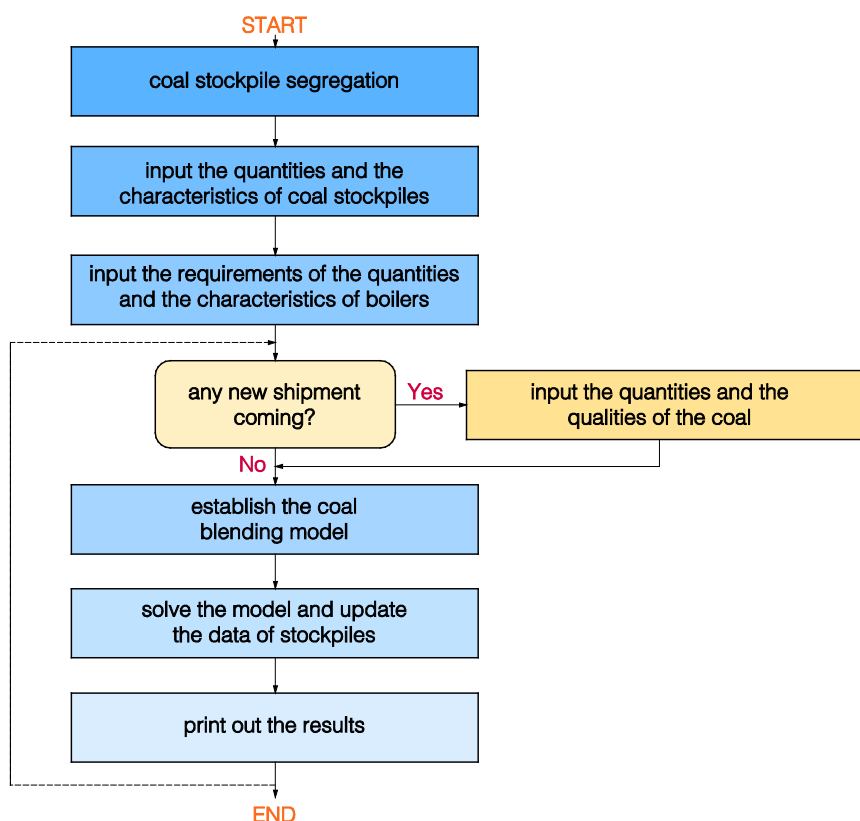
START

coal stockpile segregation

input the quantities and the characteristics of coal stockpiles

input the requirements of the quantities and the characteristics of boilers

any new shipment coming?

Yes

input the quantities and the qualities of the coal

No

establish the coal blending model

solve the model and update the data of stockpiles

print out the results

END